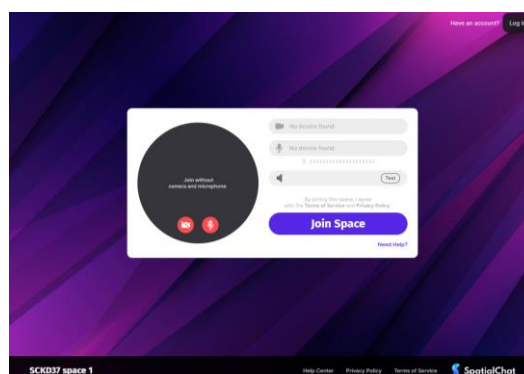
Have an account? Log i

Join without camera and microphone

No device found

No device found

Test

By joining the space, I agree with the Terms of Service and Privacy Policy

Join Space

Need Help?

SCKD37 space 1

Help Center Privacy Policy Terms of Service SpatialChat